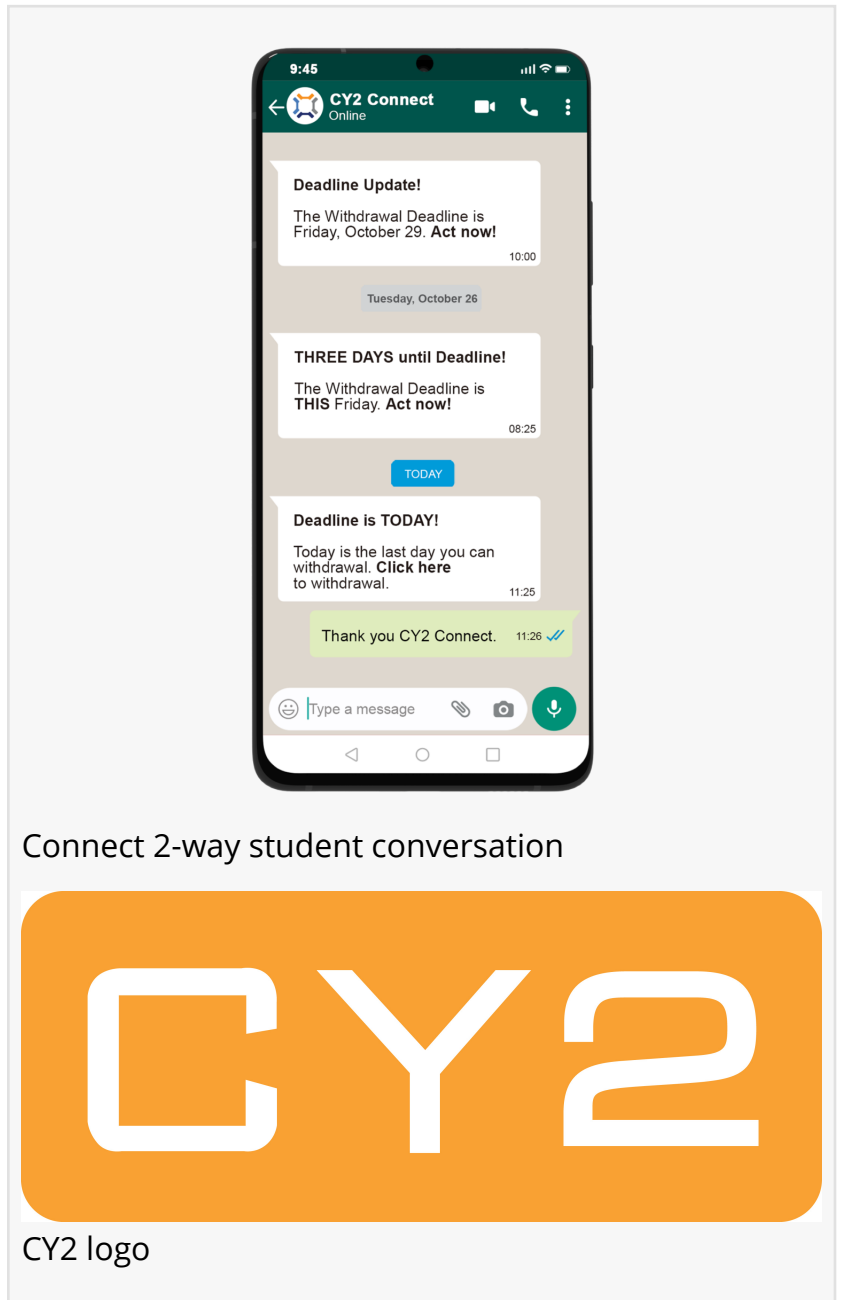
9:45

CY2 Connect
Online

**Deadline Update!**

The Withdrawal Deadline is Friday, October 29. **Act now!**

10:00

Tuesday, October 26

**THREE DAYS until Deadline!**

The Withdrawal Deadline is **THIS** Friday. **Act now!**

08:25

TODAY

**Deadline is TODAY!**

Today is the last day you can withdrawal. **Click here** to withdrawal.

11:25

Thank you CY2 Connect. 11:26

Type a message

Connect 2-way student conversation

CY2

CY2 logo